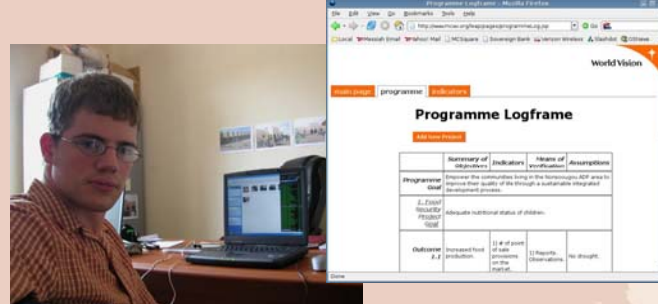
Programme Logframe - Mozilla Firefox

File Edit View Go Bookmarks Tools Help

http://www.mcsav.org/logapp/pages/programmes.jsp

Go

Local Messiah Email Yahoo! Mail MCSquare Sovereign Bank Verizon Wireless Slashdot OSNews

World Vision

main page | programme | indicators

Programme Logframe

Add New Project

| | Summary of Objectives | Indicators | Means of Verification | Assumptions |
|---|---|---|---|---|
| Programme Goal | Empower the communities living in the Nonsongweni ADP area to improve their quality of life through a sustainable integrated development process. | | | |
| 1. Food Security Project Goal | Adequate nutritional status of children. | | | |
| Outcome 1.1 | Increased food production. | 1) # of point of sale provisions on the market. | 1) Reports. Observations. | No drought. |

Done